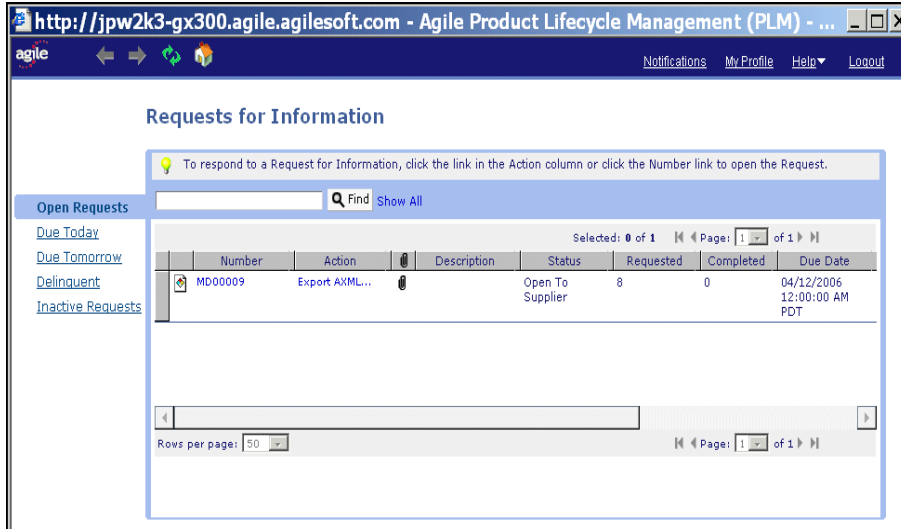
http://jpw2k3-gx300.agile.agilesoft.com - Agile Product Lifecycle Management (PLM) - ...

agile

Notifications My Profile Help Logout

Requests for Information

To respond to a Request for Information, click the link in the Action column or click the Number link to open the Request.

Open Requests
Due Today
Due Tomorrow
Delinquent
Inactive Requests

Find Show All

Selected: 0 of 1 Page: 1 of 1

| Number | Action | | Description | Status | Requested | Completed | Due Date |
|---|---|---|---|---|---|---|---|
| MD00009 | Export AXML... | | | Open To Supplier | 8 | 0 | 04/12/2006 12:00:00 AM PDT |

Rows per page: 50

Page: 1 of 1